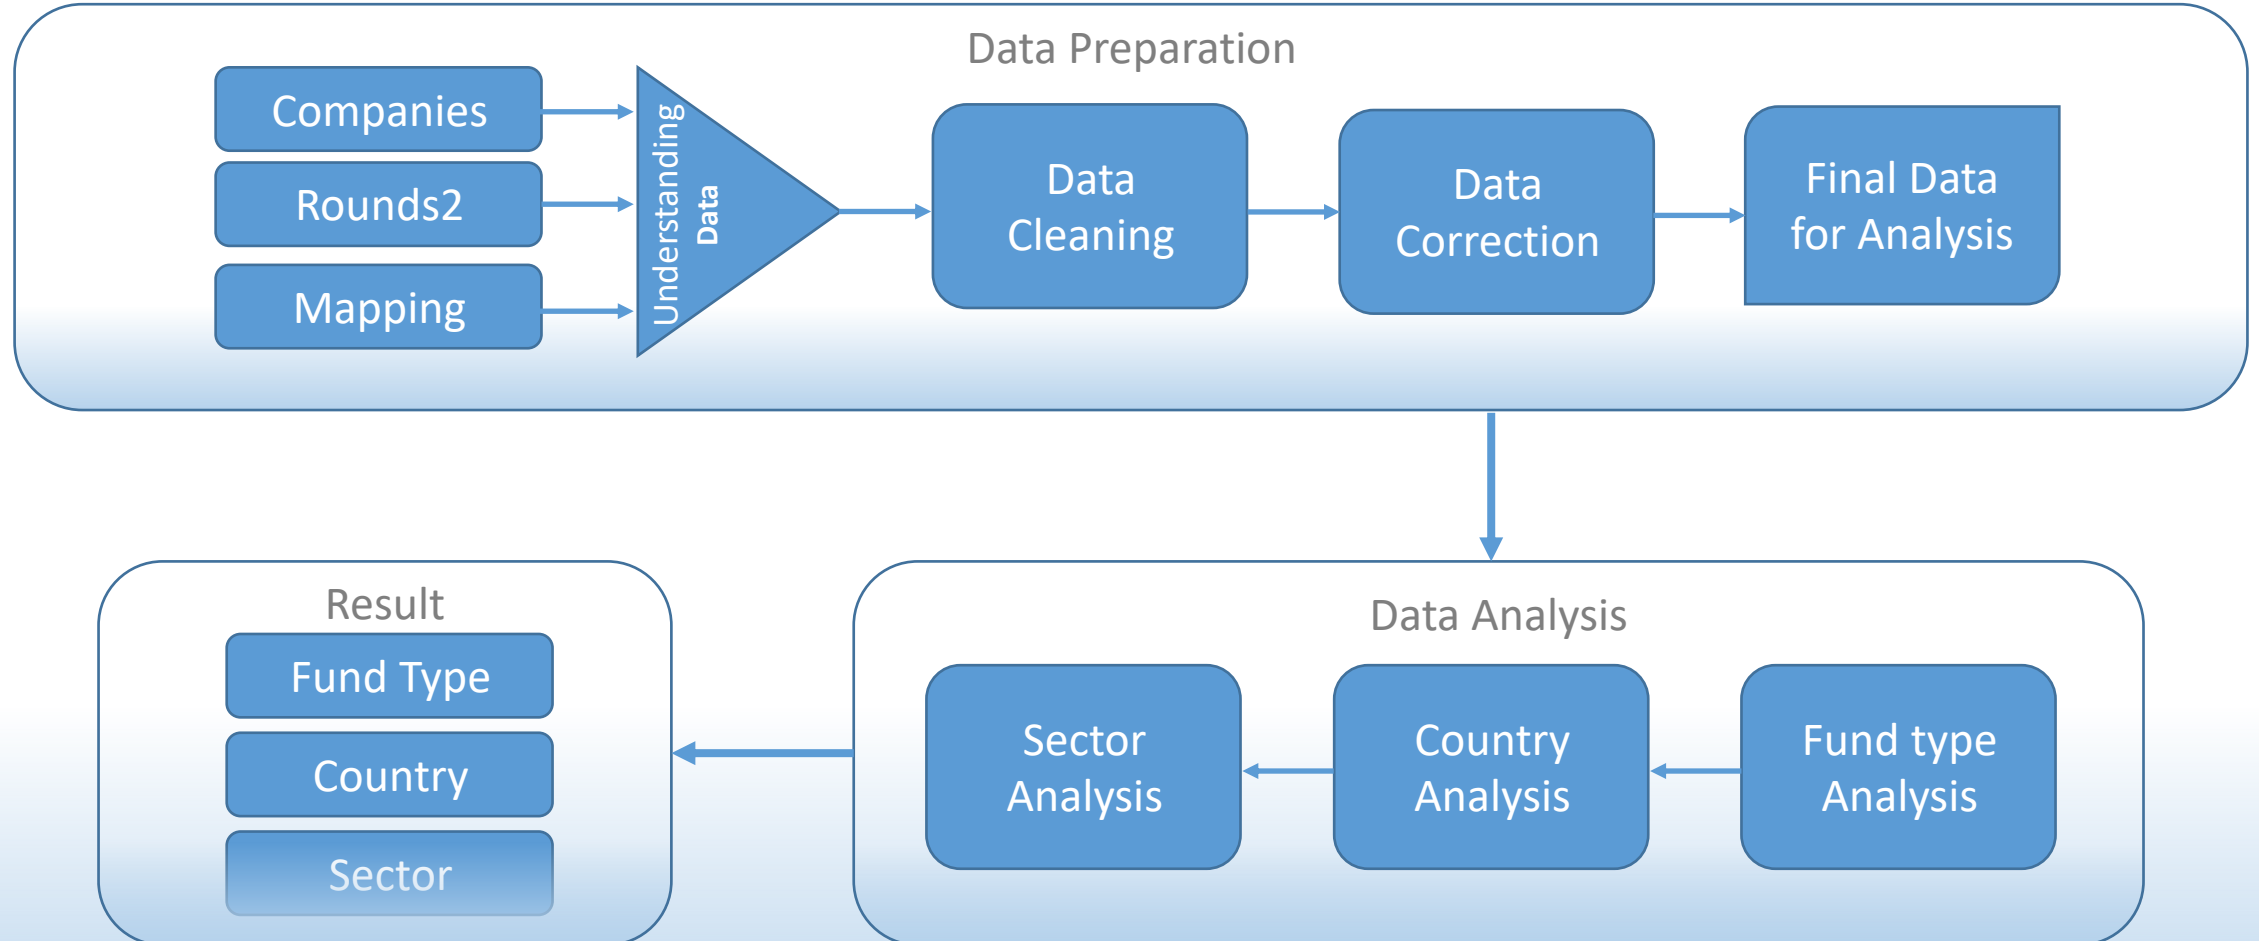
Data Preparation

Companies

Rounds2

Mapping

Understanding Data

Data Cleaning

Data Correction

Final Data for Analysis

Result

Fund Type

Country

Sector

Data Analysis

Sector Analysis

Country Analysis

Fund type Analysis